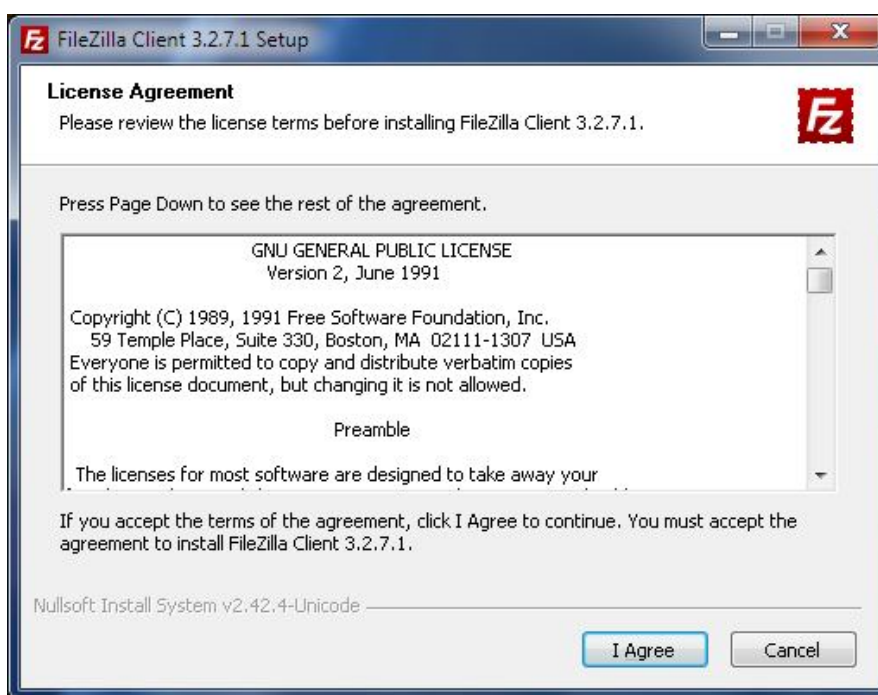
FileZilla Client 3.2.7.1 Setup

License Agreement

Please review the license terms before installing FileZilla Client 3.2.7.1.

Press Page Down to see the rest of the agreement.

GNU GENERAL PUBLIC LICENSE
Version 2, June 1991

Copyright (C) 1989, 1991 Free Software Foundation, Inc.
59 Temple Place, Suite 330, Boston, MA 02111-1307 USA
Everyone is permitted to copy and distribute verbatim copies of this license document, but changing it is not allowed.

Preamble

The licenses for most software are designed to take away your
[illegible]

If you accept the terms of the agreement, click I Agree to continue. You must accept the agreement to install FileZilla Client 3.2.7.1.

Nullsoft Install System v2.42.4-Unicode

I Agree

Cancel